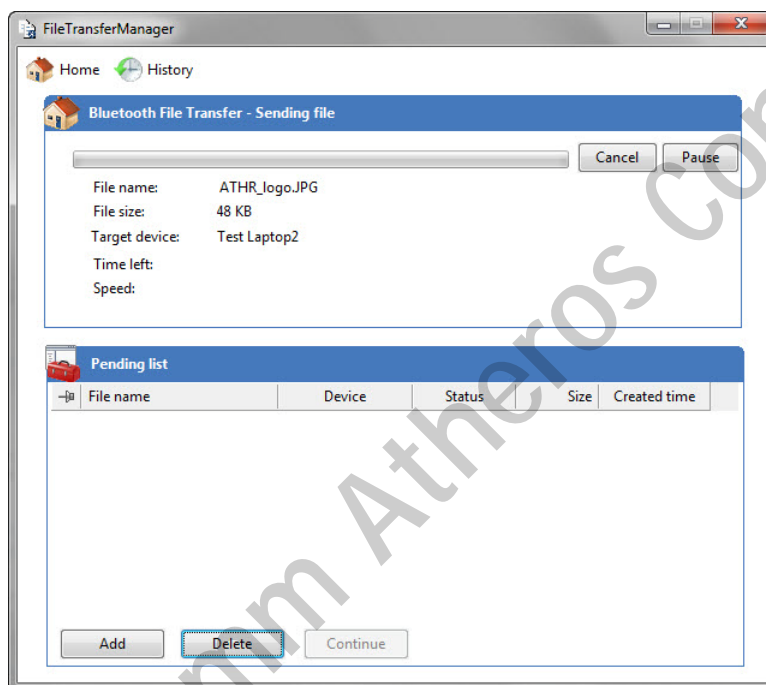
FileTransferManager

Home History

Bluetooth File Transfer - Sending file

Cancel Pause

File name: ATHR_logo.JPG
File size: 48 KB
Target device: Test Laptop2
Time left:
Speed:

Pending list

| | File name | Device | Status | Size | Created time |
|---|---|---|---|---|---|

Add Delete Continue

mm Atheros Co